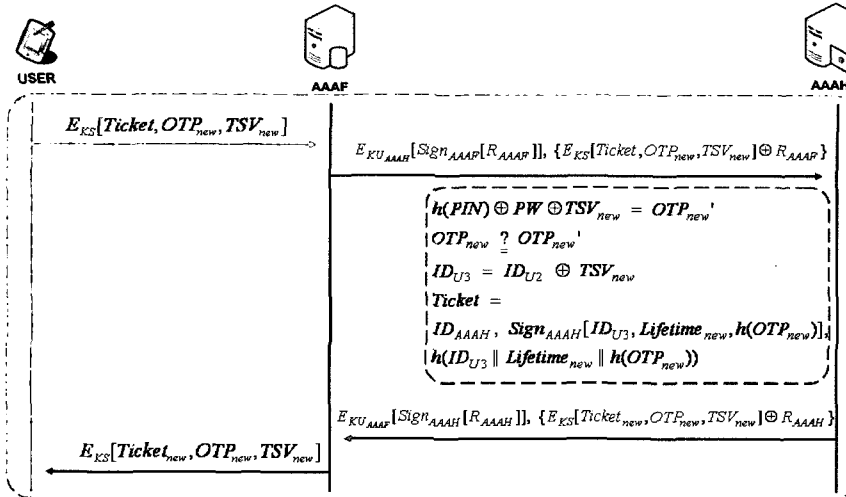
USER

AAAF

AAAH

$E_{KS}[Ticket, OTP_{new}, TSV_{new}]$

$E_{KU_{AAAH}}[Sign_{AAAF}[R_{AAAF}]]$, $\{E_{KS}[Ticket, OTP_{new}, TSV_{new}] \oplus R_{AAAF}\}$

$h(PIN) \oplus PW \oplus TSV_{new} = OTP_{new}'$
$OTP_{new} \stackrel{?}{=} OTP_{new}'$
$ID_{U3} = ID_{U2} \oplus TSV_{new}$
$Ticket =$
$ID_{AAAH}$ , $Sign_{AAAH}[ID_{U3}, Lifetime_{new}, h(OTP_{new})]$,
$h(ID_{U3} \| Lifetime_{new} \| h(OTP_{new}))$

$E_{KU_{AAAF}}[Sign_{AAAH}[R_{AAAH}]]$, $\{E_{KS}[Ticket_{new}, OTP_{new}, TSV_{new}] \oplus R_{AAAH}\}$

$E_{KS}[Ticket_{new}, OTP_{new}, TSV_{new}]$